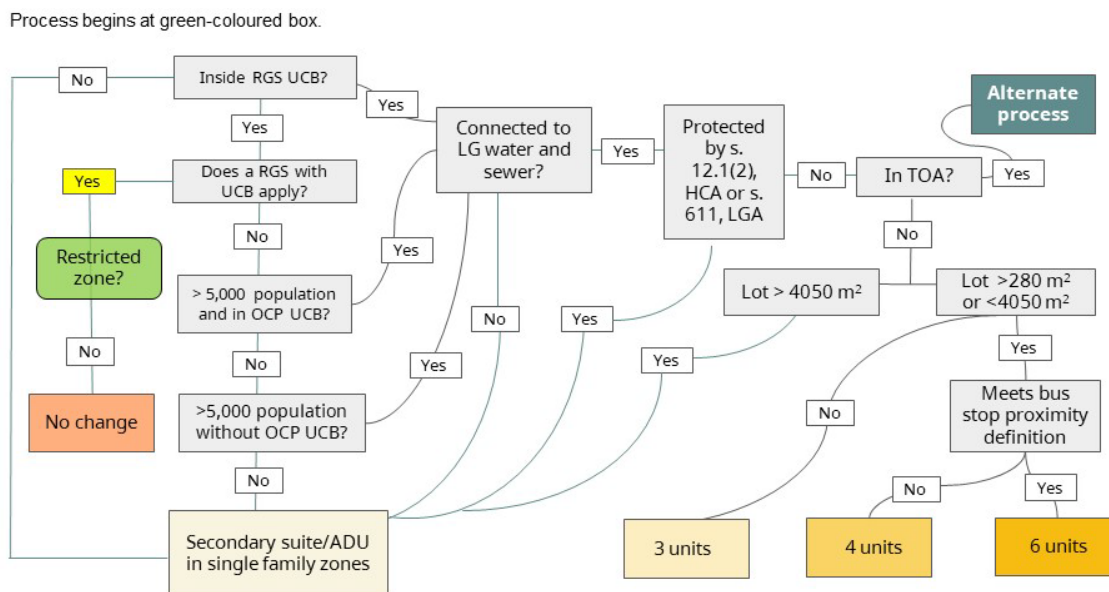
Process begins at green-coloured box.

No

Inside RGS UCB?

Yes

Yes

Does a RGS with UCB apply?

Yes

Restricted zone?

No

No change

No

Yes

> 5,000 population and in OCP UCB?

No

Yes

>5,000 population without OCP UCB?

No

Secondary suite/ADU in single family zones

Connected to LG water and sewer?

No

Yes

Protected by s. 12.1(2), HCA or s. 611, LGA

Yes

No

In TOA?

Yes

Alternate process

No

Lot > 4050 m²

Lot >280 m² or <4050 m²

Yes

Yes

No

Meets bus stop proximity definition

No

Yes

3 units

4 units

6 units